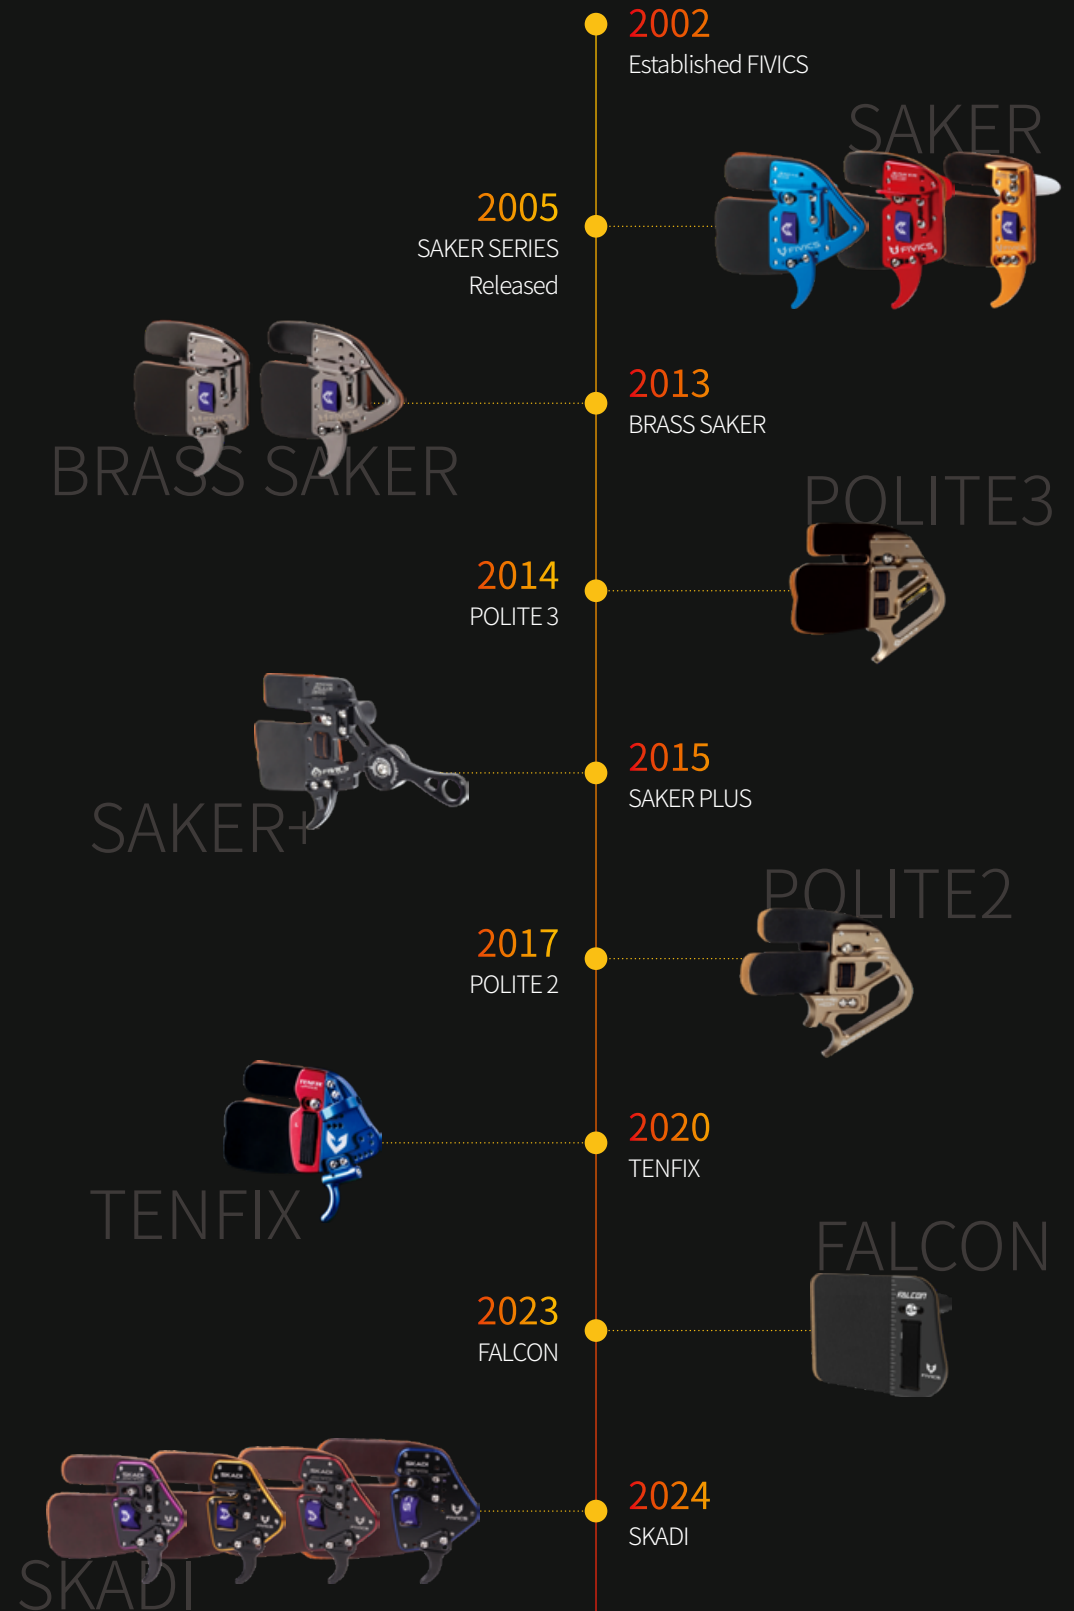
2002
Established FIVICS

SAKER

2005
SAKER SERIES
Released

2013
BRASS SAKER

BRASS SAKER

POLITE3

2014
POLITE 3

2015
SAKER PLUS

SAKER+

POLITE2

2017
POLITE 2

2020
TENFIX

TENFIX

FALCON

2023
FALCON

2024
SKADI

SKADI